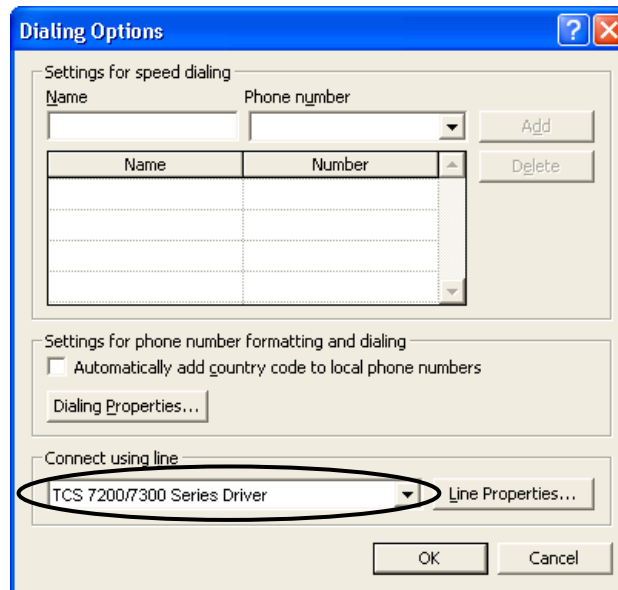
Dialing Options

Settings for speed dialing
Name
Phone number
Add
Delete

| Name | Number |
|---|---|
| | |
| | |
| | |
| | |

Settings for phone number formatting and dialing
Automatically add country code to local phone numbers
Dialing Properties...

Connect using line
TCS 7200/7300 Series Driver
Line Properties...

OK
Cancel